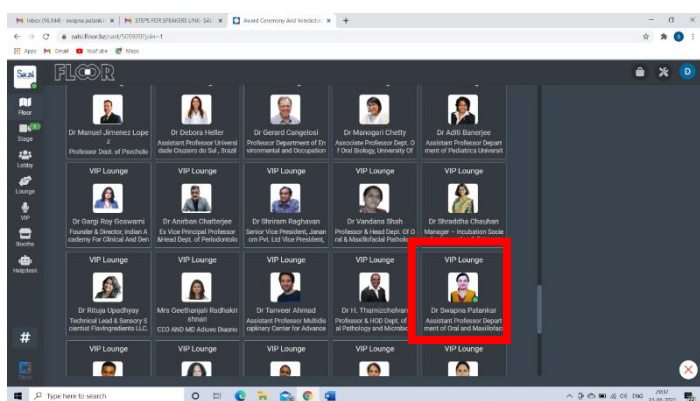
Inbox (98,944) - swapna.patankar × | STEPS FOR SPEAKERS LINK: SALI × | Award Ceremony And Valediction × | +

salsi.floor.bz/card/5059203?join=1

Apps Gmail YouTube Maps

Salsi FLOOR

D

Floor
Stage
Lobby
Lounge
VIP
Booths
Helpdesk
#

Dr Manuel Jimenez Lopez
Professor Dept. of Psycholo

Dr Debora Heller
Assistant Professor Universidade Cruzeiro do Sul , Brazil

Dr Gerard Cangelosi
Professor Department of Environmental and Occupation

Dr Manogari Chetty
Associate Professor Dept. Of Oral Biology, University Of

Dr Aditi Banerjee
Assistant Professor Department of Pediatrics Universit

VIP Lounge

VIP Lounge

VIP Lounge

VIP Lounge

VIP Lounge

Dr Gargi Roy Goswami
Founder & Director, Indian Academy For Clinical And Den

Dr Anirban Chatterjee
Ex Vice Principal Professor &Head Dept. of Periodontolo

Dr Shriram Raghavan
Senior Vice President, Janam Pvt. Ltd Vice President,

Dr Vandana Shah
Professor & Head Dept. Of Oral & Maxillofacial Patholo

Dr Shraddha Chauhan
Manager – Incubation Socie

VIP Lounge

VIP Lounge

VIP Lounge

VIP Lounge

VIP Lounge

Dr Rituja Upadhyay
Technical Lead & Sensory Scientist Flavingredients LLC.

Mrs Geethanjali Radhakrishnan
CEO AND MD Advaro Diagno

Dr Tanveer Ahmed
Assistant Professor Multidisciplinary Center for Advance

Dr H. Thamizhchelvan
Professor & HOD Dept. of Oral Pathology and Microbi

Dr Swapna Patankar
Assistant Professor Department of Oral and Maxillofac

VIP Lounge

VIP Lounge

VIP Lounge

VIP Lounge

VIP Lounge

Type here to search

ENG 20:37 31-03-2021